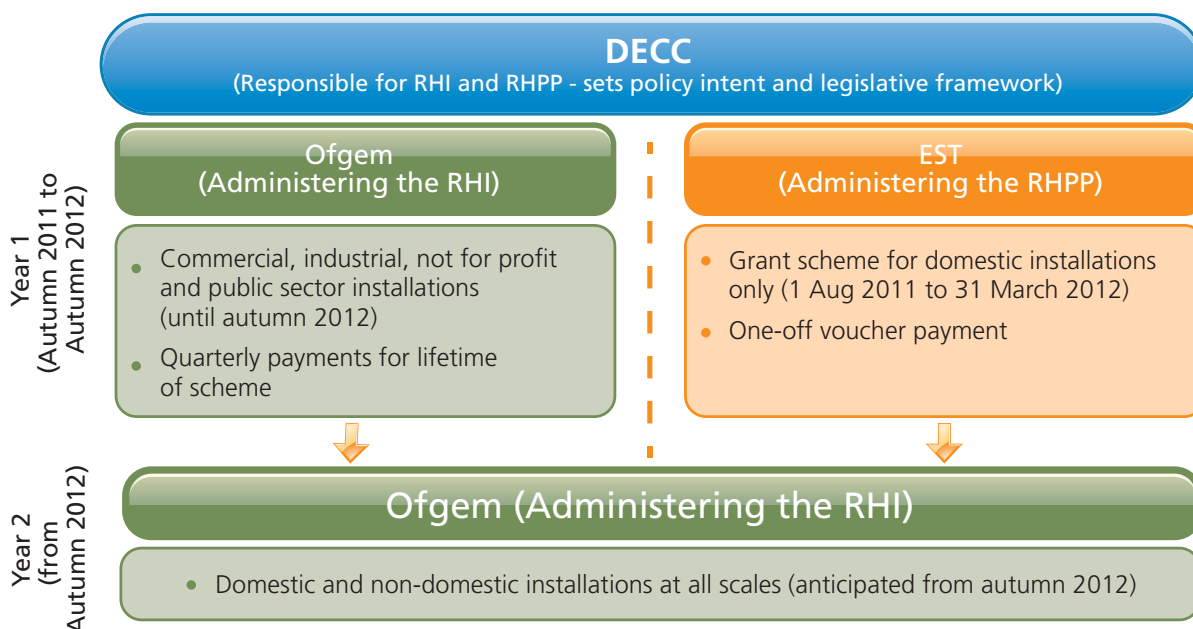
DECC
(Responsible for RHI and RHPP - sets policy intent and legislative framework)

Year 1
(Autumn 2011 to Autumn 2012)

Ofgem
(Administering the RHI)

• Commercial, industrial, not for profit and public sector installations (until autumn 2012)
• Quarterly payments for lifetime of scheme

EST
(Administering the RHPP)

• Grant scheme for domestic installations only (1 Aug 2011 to 31 March 2012)
• One-off voucher payment

Year 2
(from Autumn 2012)

Ofgem (Administering the RHI)

• Domestic and non-domestic installations at all scales (anticipated from autumn 2012)